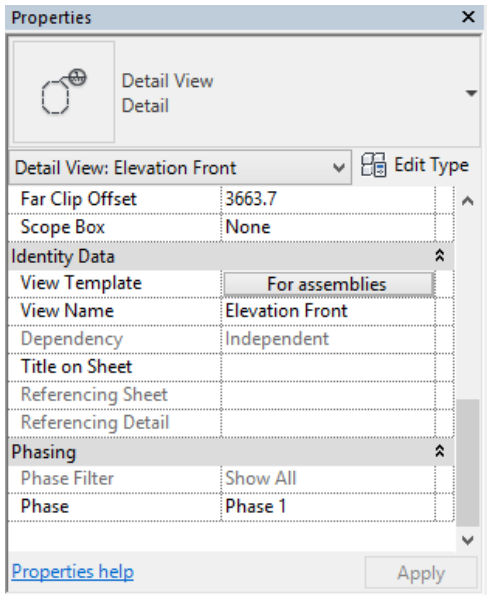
Properties

Detail View
Detail

Detail View: Elevation Front
Edit Type

| | |
|---|---|
| Far Clip Offset | 3663.7 |
| Scope Box | None |

Identity Data

| | |
|---|---|
| View Template | For assemblies |
| View Name | Elevation Front |
| Dependency | Independent |
| Title on Sheet | |
| Referencing Sheet | |
| Referencing Detail | |

Phasing

| | |
|---|---|
| Phase Filter | Show All |
| Phase | Phase 1 |

Properties help
Apply